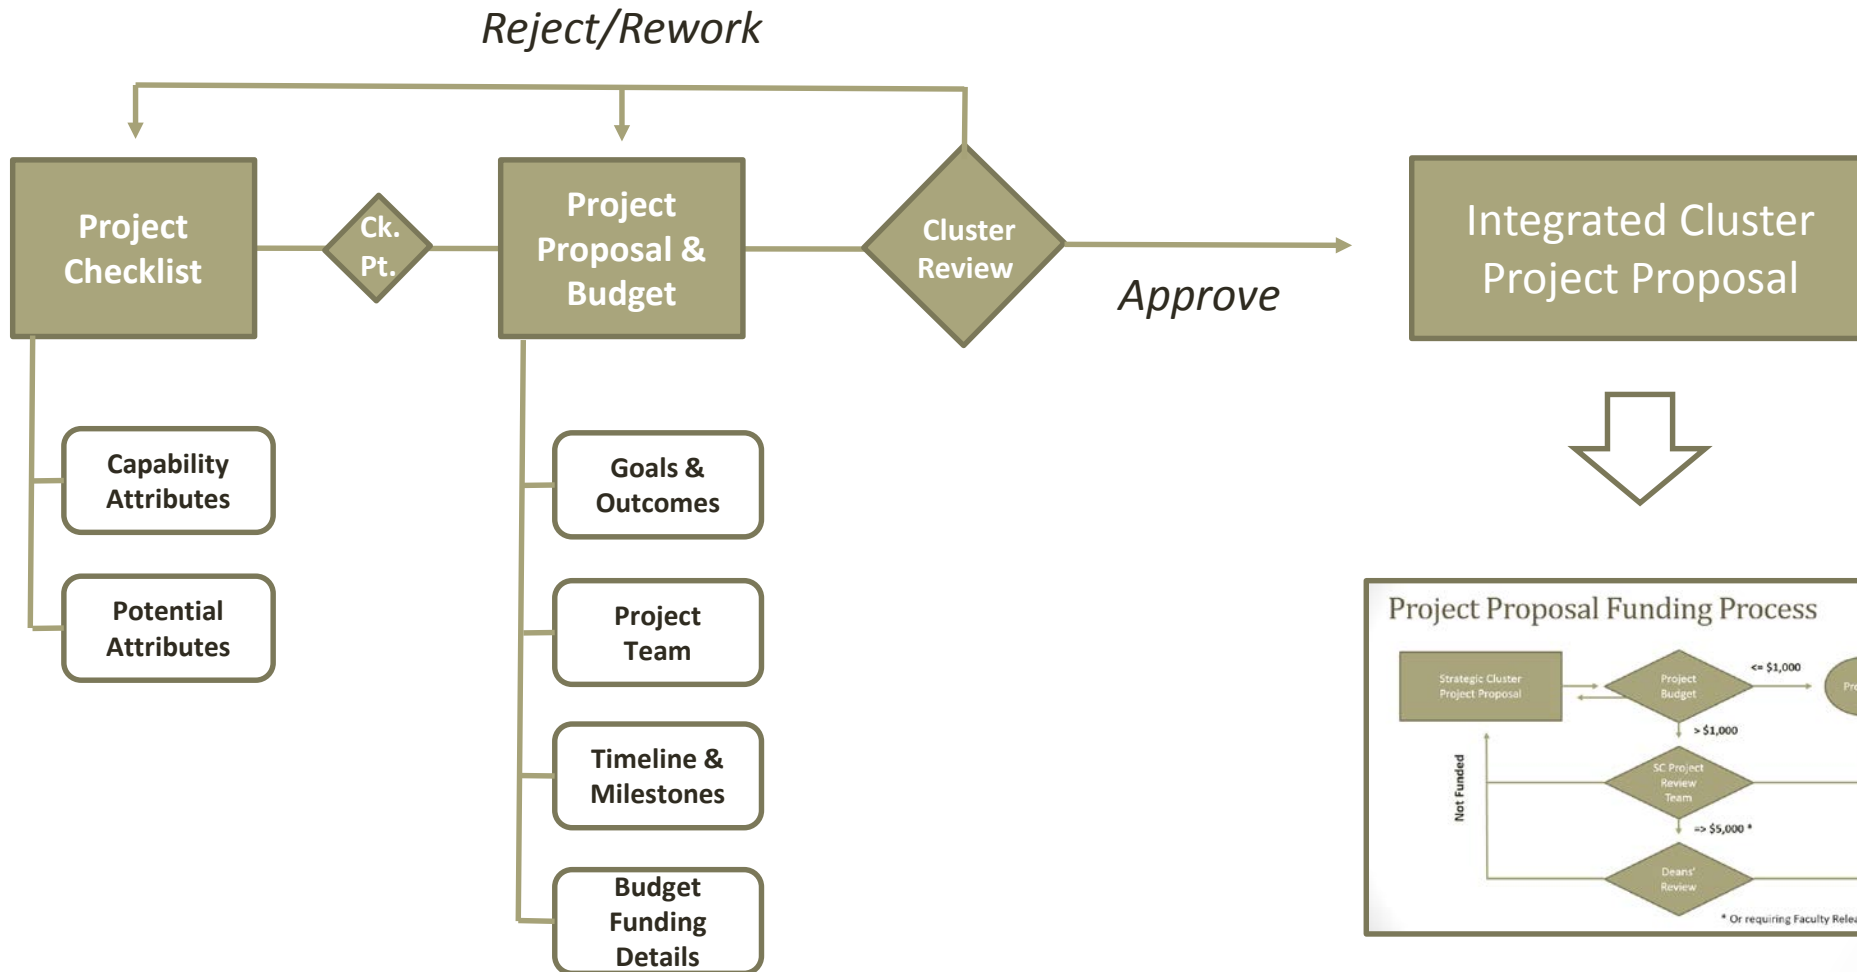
Reject/Rework

Project Checklist

Ck. Pt.

Project Proposal & Budget

Cluster Review

Approve

Integrated Cluster Project Proposal

Capability Attributes

Potential Attributes

Goals & Outcomes

Project Team

Timeline & Milestones

Budget Funding Details

Project Proposal Funding Process

Strategic Cluster Project Proposal

Project Budget

<= $1,000

Pr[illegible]

> $1,000

SC Project Review Team

Not Funded

=> $5,000 *

Deans' Review

* Or requiring Faculty Relea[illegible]